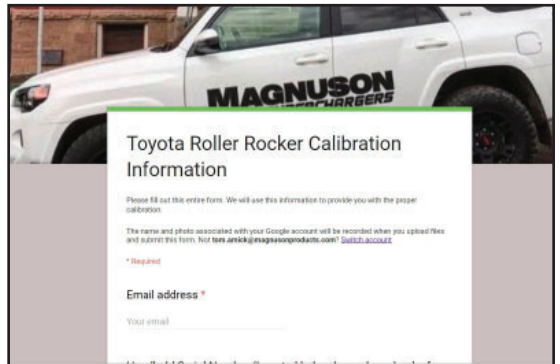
MAGNUSON SUPERCHARGERS

Toyota Roller Rocker Calibration Information

Please fill out this entire form. We will use this information to provide you with the proper calibration.

The name and photo associated with your Google account will be recorded when you upload files and submit this form. Not tom.amick@magnusonproducts.com? Switch account

* Required

Email address *

Your email

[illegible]